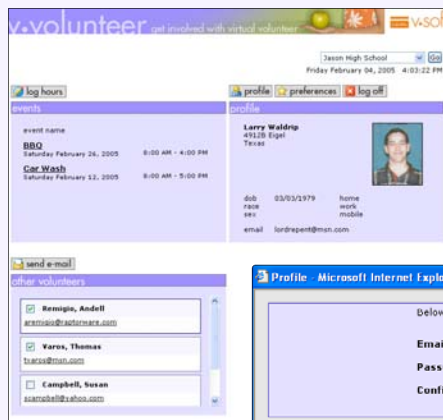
v-volunteer get involved with virtual volunteer

v-sol

Jason High School

Go

Friday February 04, 2005 4:03:22 PM

log hours

events

event name

BBQ
Saturday February 26, 2005 8:00 AM - 4:00 PM

Car Wash
Saturday February 12, 2005 8:00 AM - 5:00 PM

profile

preferences

log off

profile

Larry Waldrip
4912B Eigel
Texas

dob 03/03/1979
race
sex

home
work
mobile

email lordrepent@msn.com

send e-mail

other volunteers

Remigio, Andell
aremigio@raptorware.com

Varos, Thomas
tvaros@msn.com

Campbell, Susan
scampbell@yahoo.com

Profile - Microsoft Internet Explo

Below

Emai

Pass

Confi